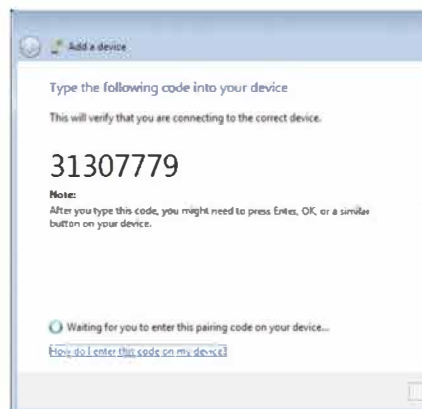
Add a device

Type the following code into your device

This will verify that you are connecting to the correct device.

31307779

Note:
After you type this code, you might need to press Enter, OK, or a similar button on your device.

Waiting for you to enter this pairing code on your device...

How do I enter this code on my device?